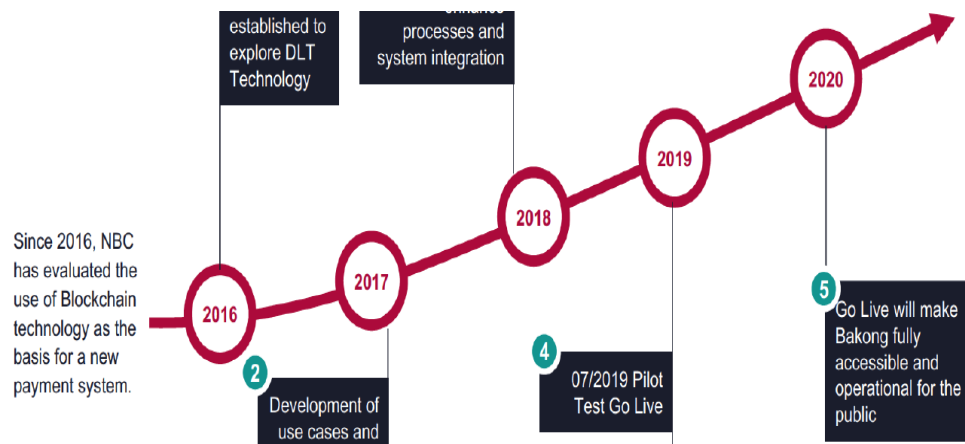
established to explore DLT Technology

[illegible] processes and system integration

2020

2019

2018

Since 2016, NBC has evaluated the use of Blockchain technology as the basis for a new payment system.

2017

2016

5
Go Live will make Bakong fully accessible and operational for the public

4
07/2019 Pilot Test Go Live

2
Development of use cases and